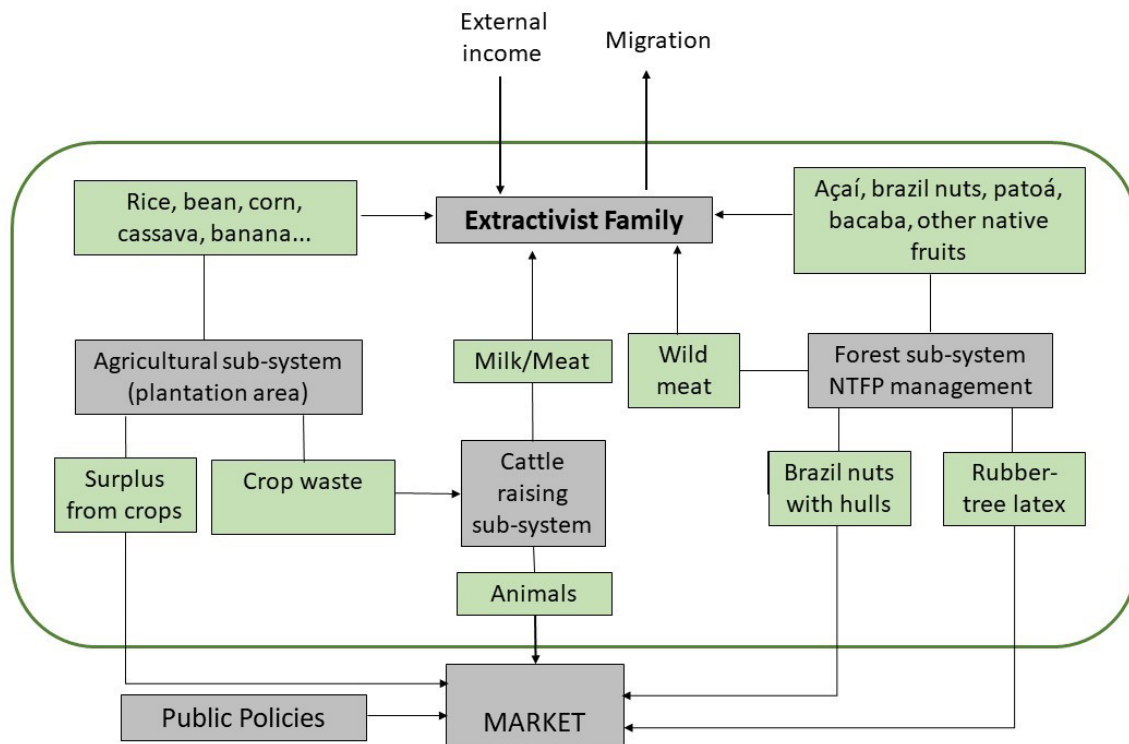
External income

Migration

Rice, bean, corn, cassava, banana...

Extractivist Family

Açaí, brazil nuts, patoá, bacaba, other native fruits

Agricultural sub-system (plantation area)

Milk/Meat

Wild meat

Forest sub-system NTFP management

Surplus from crops

Crop waste

Cattle raising sub-system

Brazil nuts with hulls

Rubber-tree latex

Animals

Public Policies

MARKET